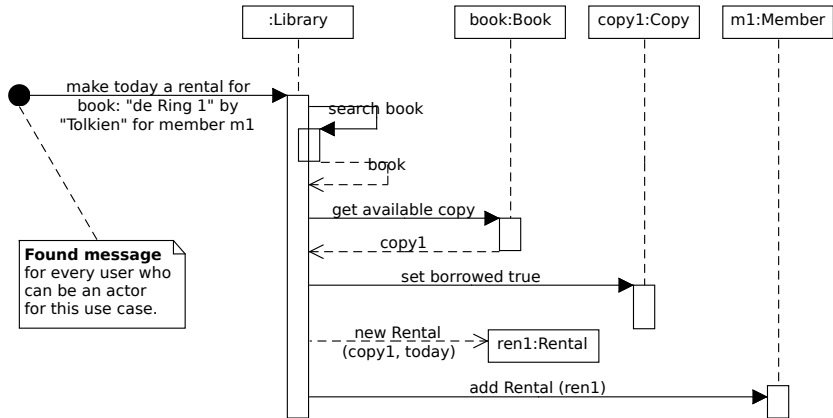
:Library

book:Book

copy1:Copy

m1:Member

make today a rental for book: "de Ring 1" by "Tolkien" for member m1

search book

book

get available copy

copy1

set borrowed true

new Rental (copy1, today)

ren1:Rental

add Rental (ren1)

**Found message** for every user who can be an actor for this use case.